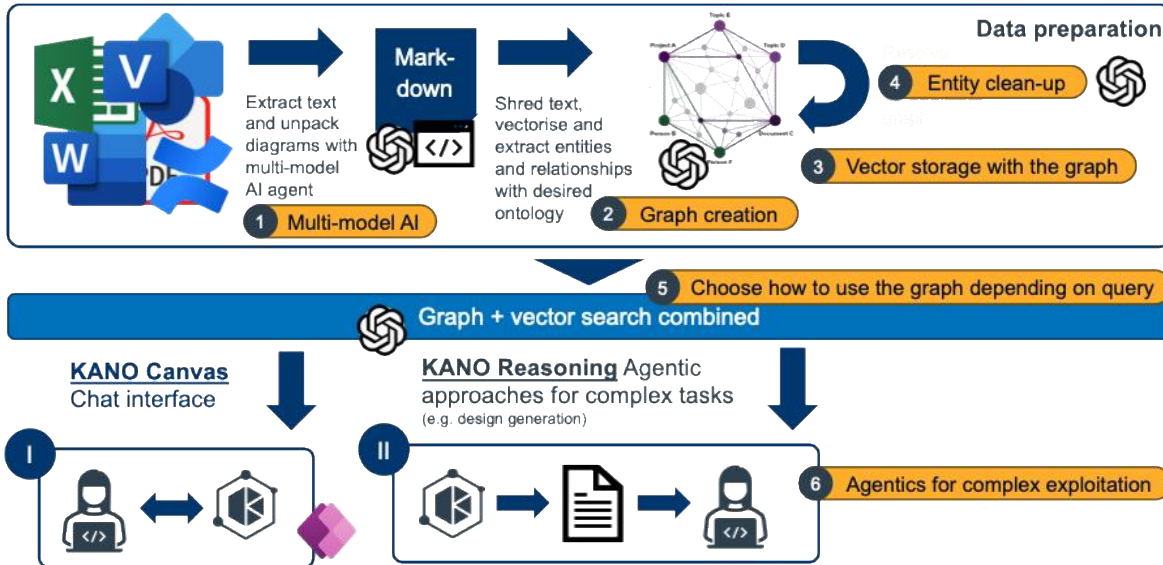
Data preparation

Mark-down

Extract text and unpack diagrams with multi-model AI agent

1 Multi-model AI

Shred text, vectorise and extract entities and relationships with desired ontology

2 Graph creation

Topic E
Project A
Topic D
Person B
Person F
Document C

4 Entity clean-up

3 Vector storage with the graph

5 Choose how to use the graph depending on query

Graph + vector search combined

KANO Canvas
Chat interface

KANO Reasoning Agentic approaches for complex tasks
(e.g. design generation)

I

II

6 Agentics for complex exploitation